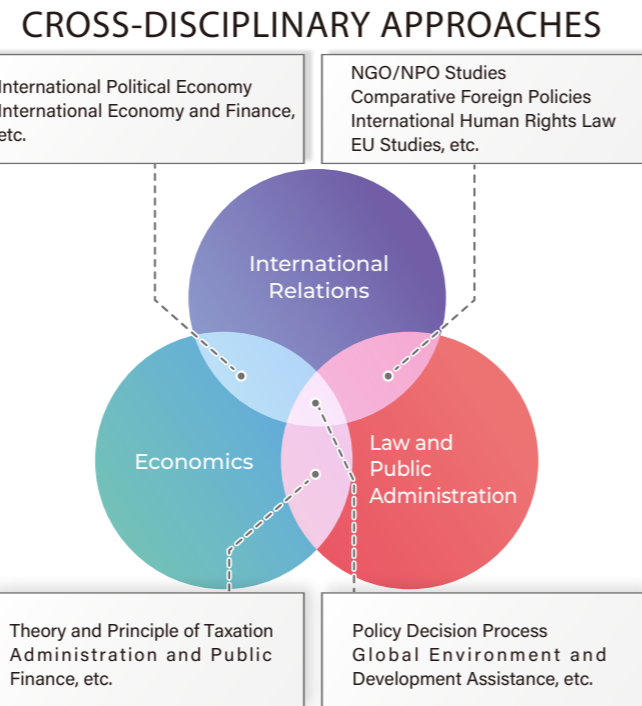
CROSS-DISCIPLINARY APPROACHES

International Political Economy
International Economy and Finance, etc.

NGO/NPO Studies
Comparative Foreign Policies
International Human Rights Law
EU Studies, etc.

International Relations

Economics

Law and Public Administration

Theory and Principle of Taxation Administration and Public Finance, etc.

Policy Decision Process
Global Environment and Development Assistance, etc.